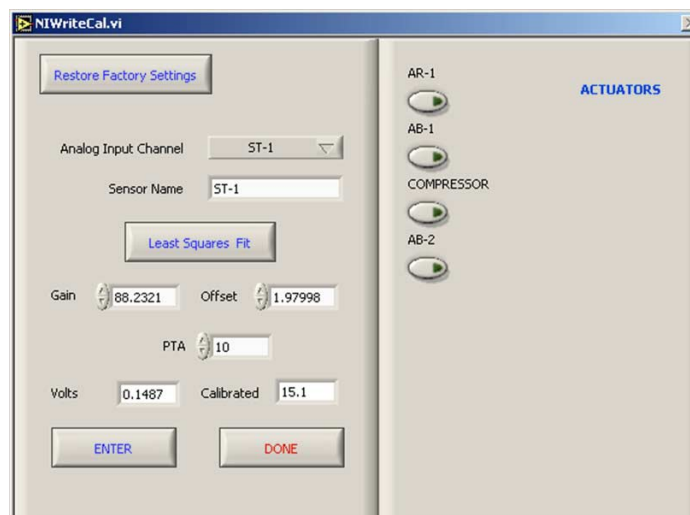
NIWriteCal.vi

Restore Factory Settings

Analog Input Channel ST-1

Sensor Name ST-1

Least Squares Fit

Gain 88.2321 Offset 1.97998

PTA 10

Volts 0.1487 Calibrated 15.1

ENTER DONE

AR-1

AB-1

COMPRESSOR

AB-2

ACTUATORS